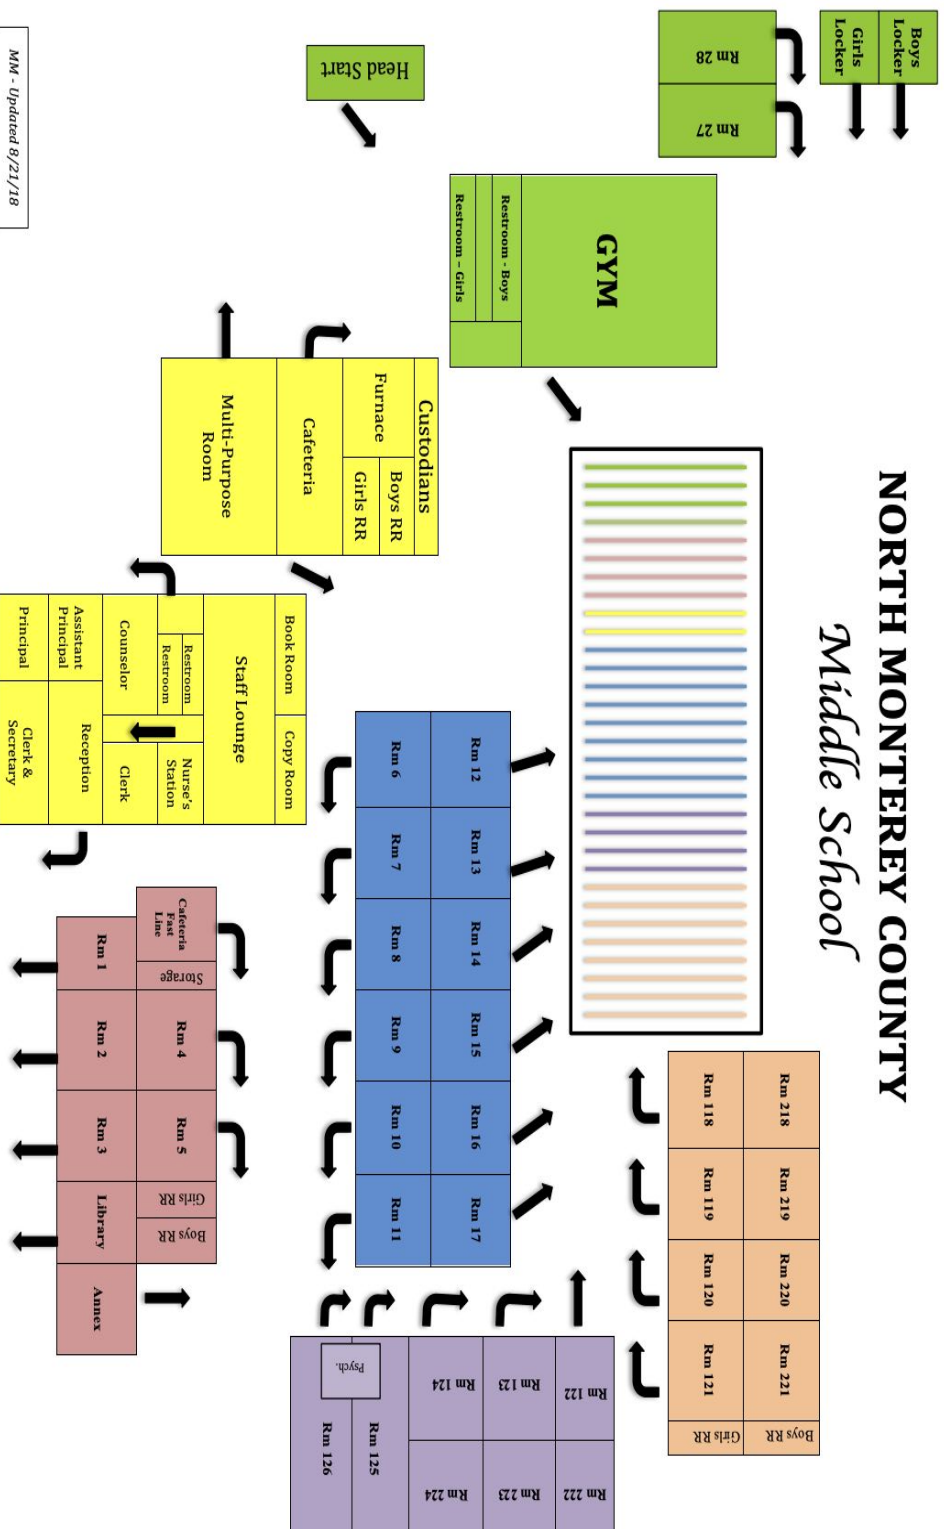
NORTH MONTEREY COUNTY
Middle School

Boys Locker
Girls Locker
Rm 28
Rm 27
Head Start
GYM
Restroom - Boys
Restroom - Girls
Custodians
Boys RR
Girls RR
Furnace
Cafeteria
Multi-Purpose Room
Book Room
Copy Room
Staff Lounge
Restroom
Restroom
Nurse's Station
Counselor
Clerk
Assistant Principal
Reception
Principal
Clerk & Secretary
Rm 12
Rm 13
Rm 14
Rm 15
Rm 16
Rm 17
Rm 6
Rm 7
Rm 8
Rm 9
Rm 10
Rm 11
Cafeteria Fast Line
Storage
Rm 4
Rm 5
Girls RR
Boys RR
Rm 1
Rm 2
Rm 3
Library
Annex
Rm 218
Rm 219
Rm 220
Rm 221
Boys RR
Rm 118
Rm 119
Rm 120
Rm 121
Girls RR
Rm 122
Rm 123
Rm 124
Rm 222
Rm 223
Rm 224
Psych.
Rm 125
Rm 126
MM - Updated 8/21/18